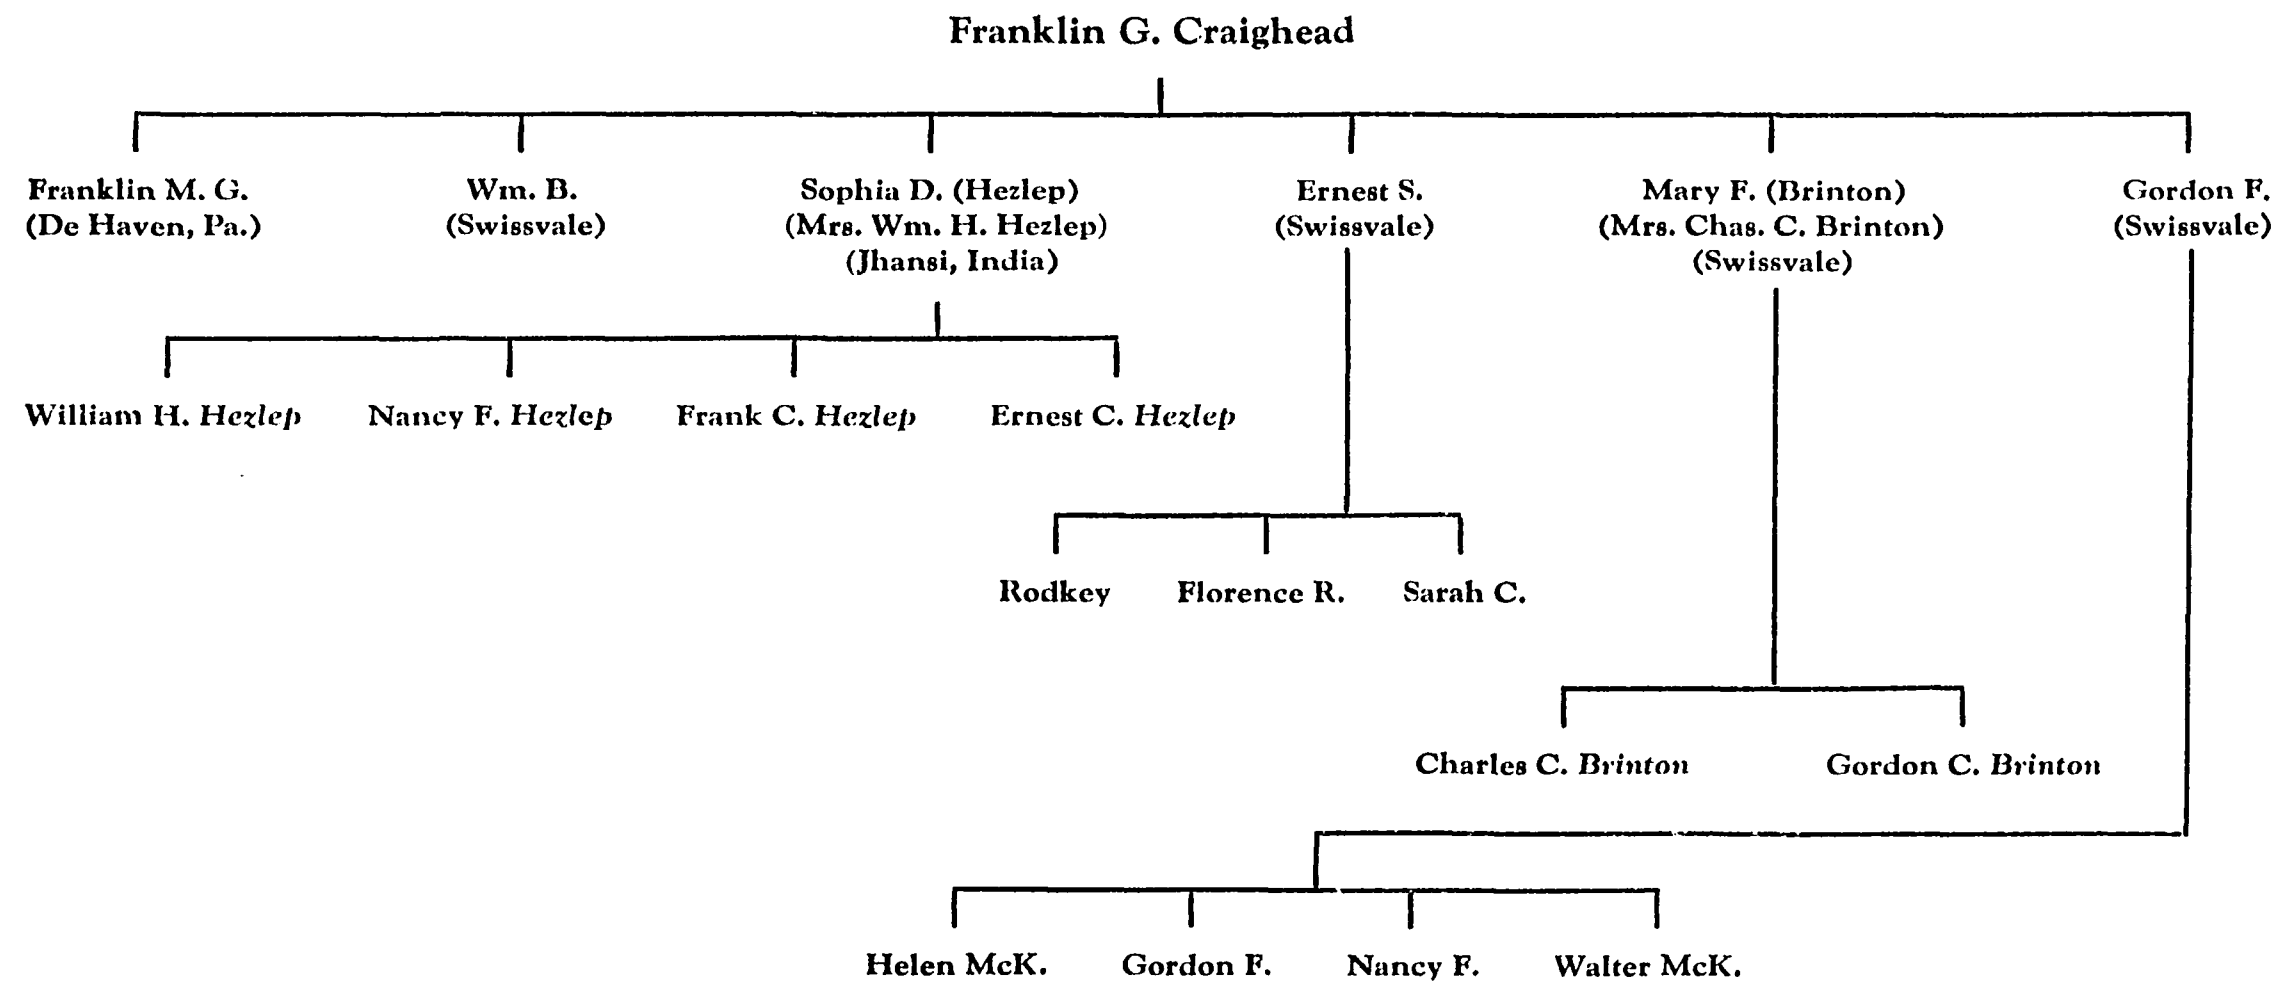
Franklin G. Craighead

Franklin M. G. (De Haven, Pa.)

Wm. B. (Swissvale)

Sophia D. (Hezlep) (Mrs. Wm. H. Hezlep) (Jhansi, India)

Ernest S. (Swissvale)

Mary F. (Brinton) (Mrs. Chas. C. Brinton) (Swissvale)

Gordon F. (Swissvale)

William H. *Hezlep*

Nancy F. *Hezlep*

Frank C. *Hezlep*

Ernest C. *Hezlep*

Rodkey

Florence R.

Sarah C.

Charles C. *Brinton*

Gordon C. *Brinton*

Helen McK.

Gordon F.

Nancy F.

Walter McK.